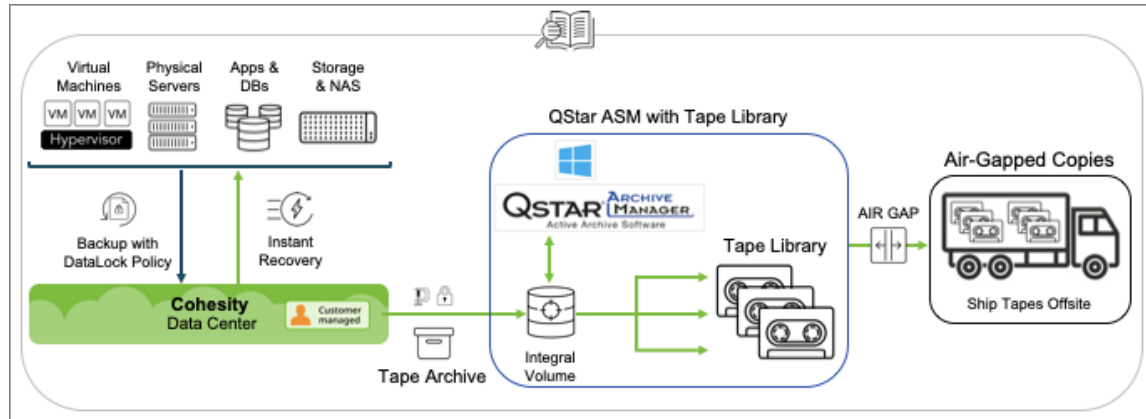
Virtual Machines

VM VM VM

Hypervisor

Physical Servers

Apps & DBs

Storage & NAS

Backup with DataLock Policy

Instant Recovery

Cohesity Data Center

Customer managed

Tape Archive

QStar ASM with Tape Library

QSTAR ARCHIVE MANAGER

Active Archive Software

Integral Volume

Tape Library

AIR GAP

Air-Gapped Copies

Ship Tapes Offsite